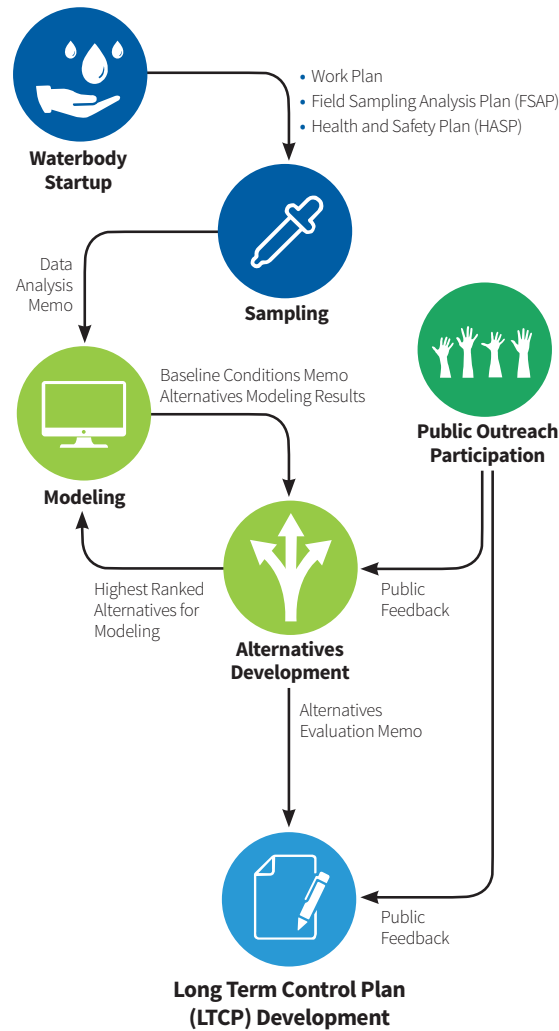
Waterbody Startup

• Work Plan
• Field Sampling Analysis Plan (FSAP)
• Health and Safety Plan (HASP)

Sampling

Data Analysis Memo

Modeling

Baseline Conditions Memo
Alternatives Modeling Results

Public Outreach Participation

Highest Ranked Alternatives for Modeling

Public Feedback

Alternatives Development

Alternatives Evaluation Memo

Public Feedback

Long Term Control Plan (LTCP) Development